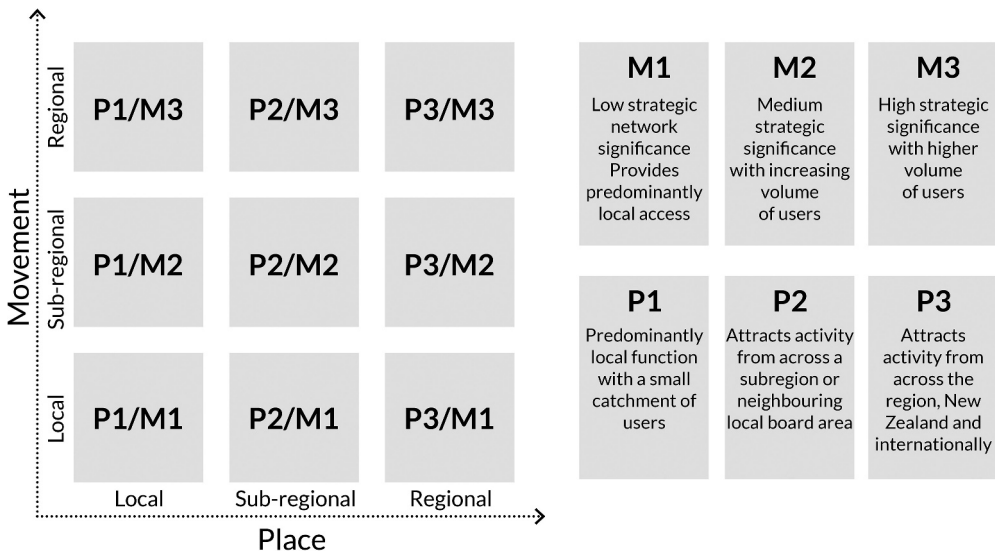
Movement

Regional
P1/M3
P2/M3
P3/M3

Sub-regional
P1/M2
P2/M2
P3/M2

Local
P1/M1
P2/M1
P3/M1

Local
Sub-regional
Regional

Place

M1
Low strategic network significance Provides predominantly local access

M2
Medium strategic significance with increasing volume of users

M3
High strategic significance with higher volume of users

P1
Predominantly local function with a small catchment of users

P2
Attracts activity from across a subregion or neighbouring local board area

P3
Attracts activity from across the region, New Zealand and internationally